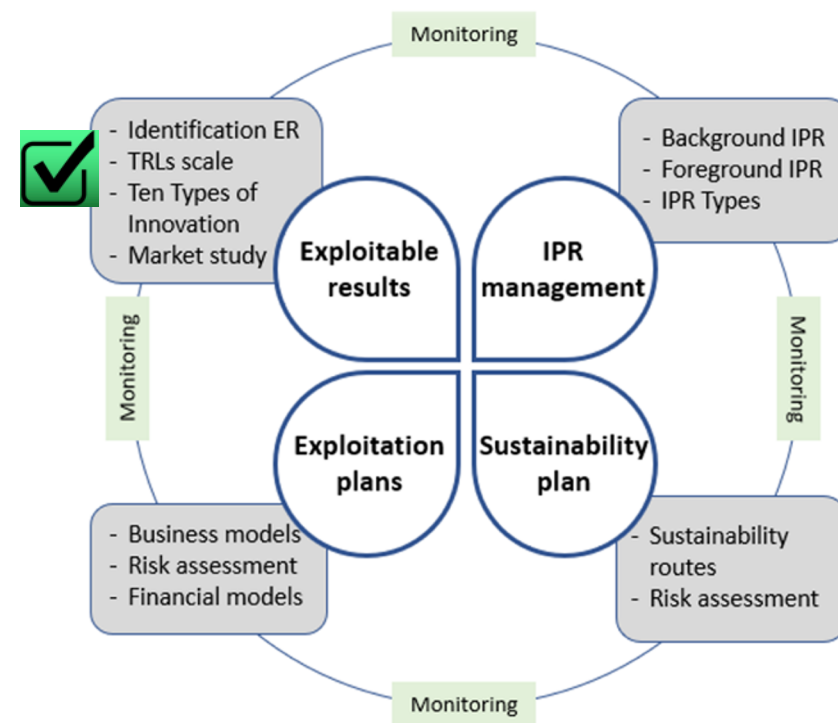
Monitoring

- Identification ER
- TRLs scale
- Ten Types of Innovation
- Market study

- Background IPR
- Foreground IPR
- IPR Types

Exploitable results

IPR management

Monitoring

Monitoring

Exploitation plans

Sustainability plan

- Business models
- Risk assessment
- Financial models

- Sustainability routes
- Risk assessment

Monitoring